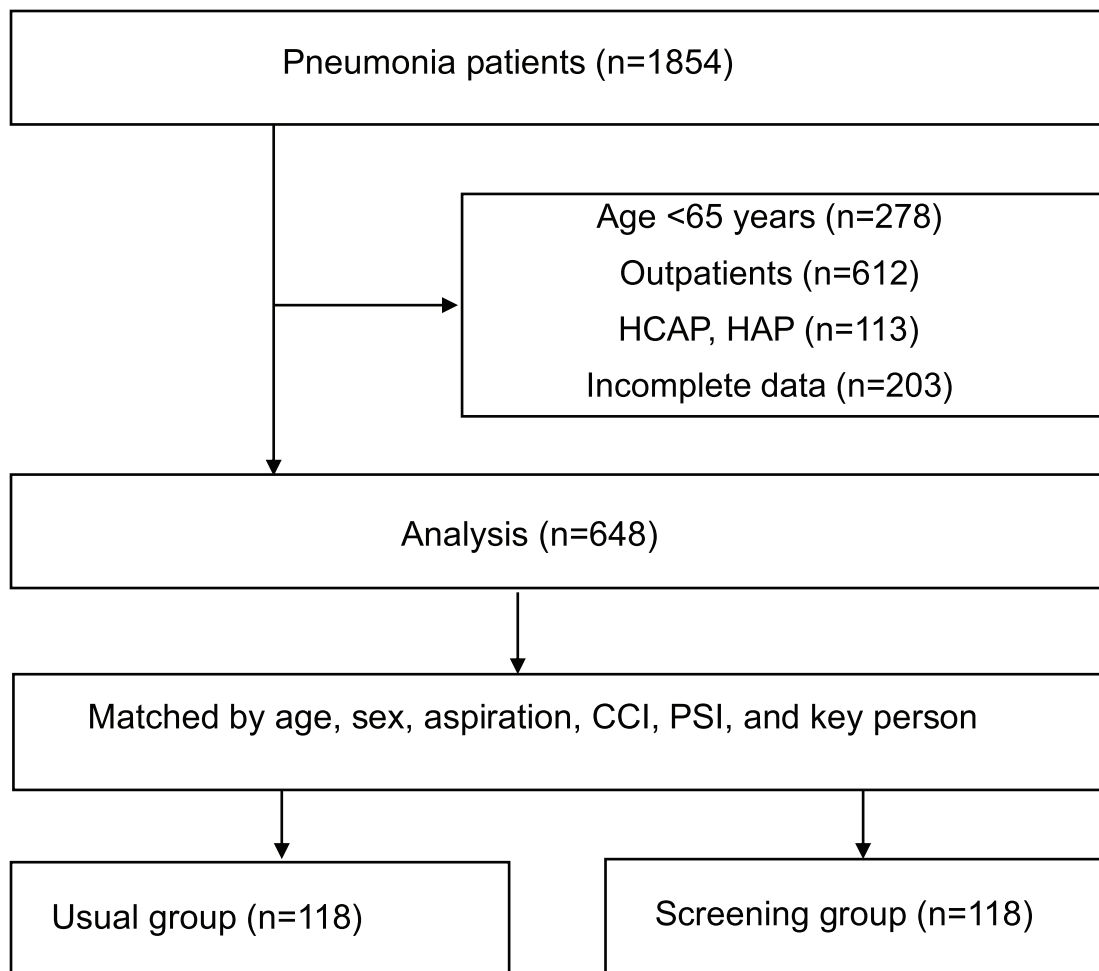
Pneumonia patients (n=1854)

Age <65 years (n=278)
Outpatients (n=612)
HCAP, HAP (n=113)
Incomplete data (n=203)

Analysis (n=648)

Matched by age, sex, aspiration, CCI, PSI, and key person

Usual group (n=118)

Screening group (n=118)